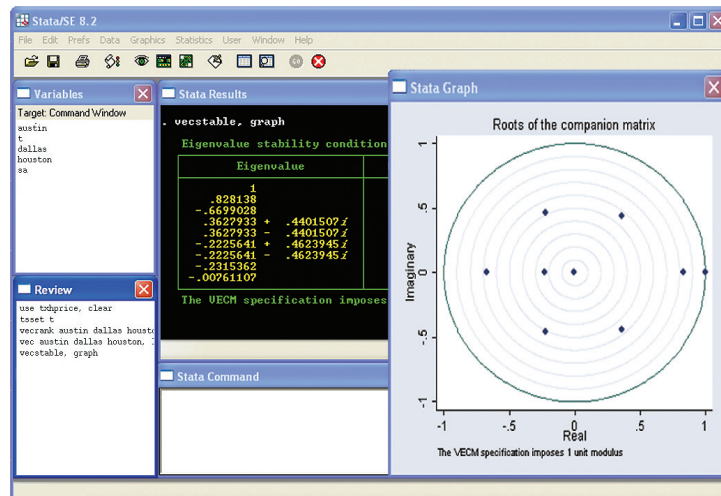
Stata/SE 8.2

File Edit Prefs Data Graphics Statistics User Window Help

Variables

Target: Command Window

austin
t
dallas
houston
sa

Review

use txhprice, clear
tsset t
vecrank austin dallas housto
vec austin dallas houston,
vecstable, graph

Stata Results

. vecstable, graph

Eigenvalue stability condition

| Eigenvalue |
|---|
| 1 |
| .828138 |
| -.6699028 |
| .3627933 + .4401507$i$ |
| .3627933 - .4401507$i$ |
| -.2225641 + .4623945$i$ |
| -.2225641 - .4623945$i$ |
| -.2315362 |
| -.00761107 |

The VECM specification imposes

Stata Command

Stata Graph

Roots of the companion matrix

Imaginary

1
.5
0
-.5
-1

-1 -.5 0 .5 1

Real

The VECM specification imposes 1 unit modulus